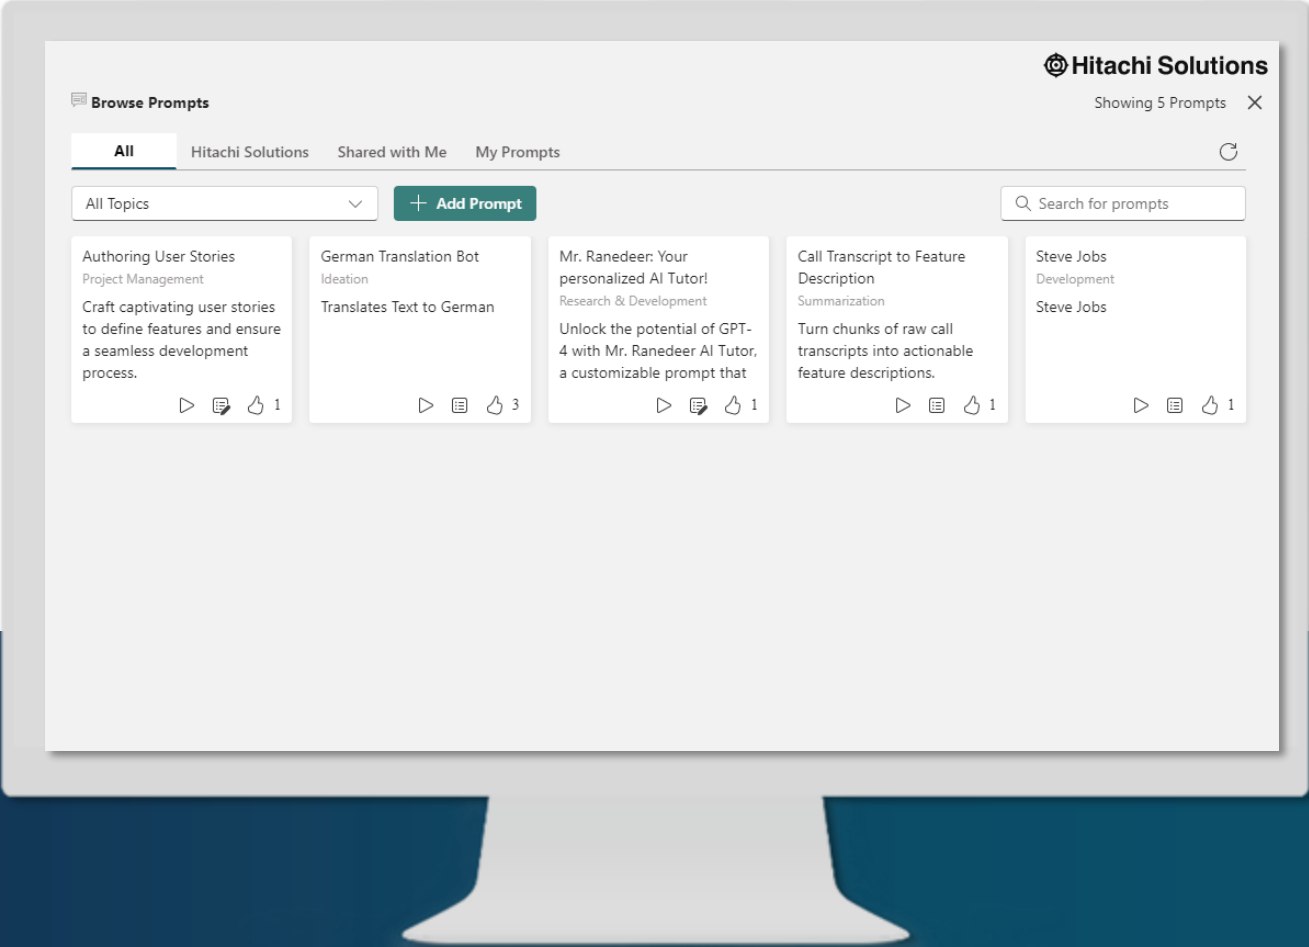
Hitachi Solutions

Browse Prompts

Showing 5 Prompts ✕

All Hitachi Solutions Shared with Me My Prompts

All Topics

+ Add Prompt

Search for prompts

Authoring User Stories
Project Management
Craft captivating user stories to define features and ensure a seamless development process.
1

German Translation Bot
Ideation
Translates Text to German
3

Mr. Ranedeer: Your personalized AI Tutor!
Research & Development
Unlock the potential of GPT-4 with Mr. Ranedeer AI Tutor, a customizable prompt that
1

Call Transcript to Feature Description
Summarization
Turn chunks of raw call transcripts into actionable feature descriptions.
1

Steve Jobs
Development
Steve Jobs
1